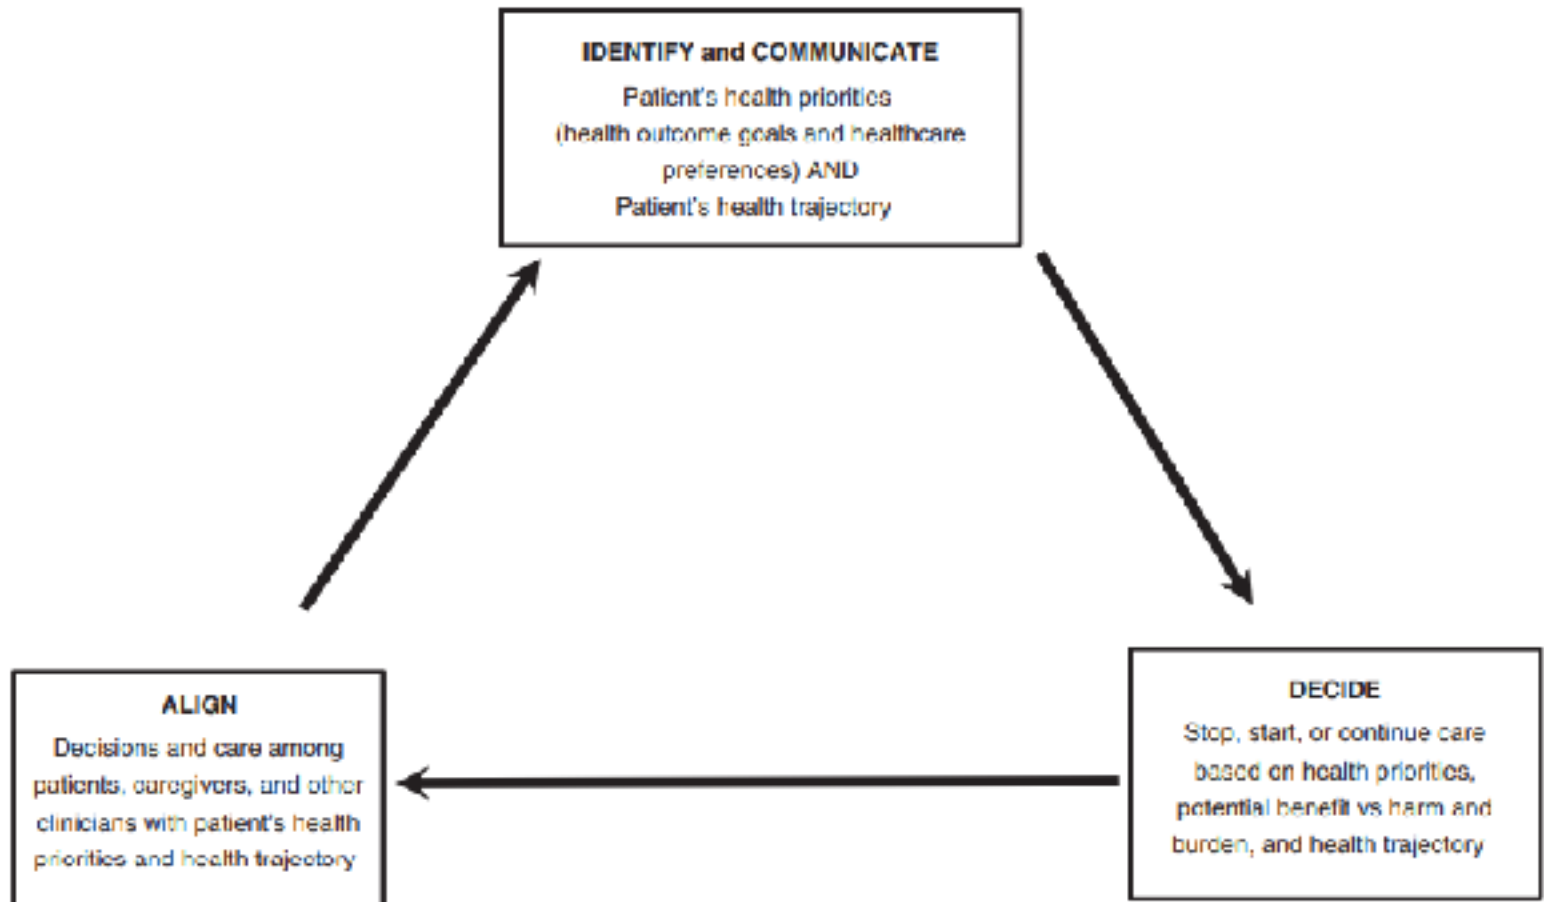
IDENTIFY and COMMUNICATE
Patient's health priorities (health outcome goals and healthcare preferences) AND Patient's health trajectory

DECIDE
Stop, start, or continue care based on health priorities, potential benefit vs harm and burden, and health trajectory

ALIGN
Decisions and care among patients, caregivers, and other clinicians with patient's health priorities and health trajectory